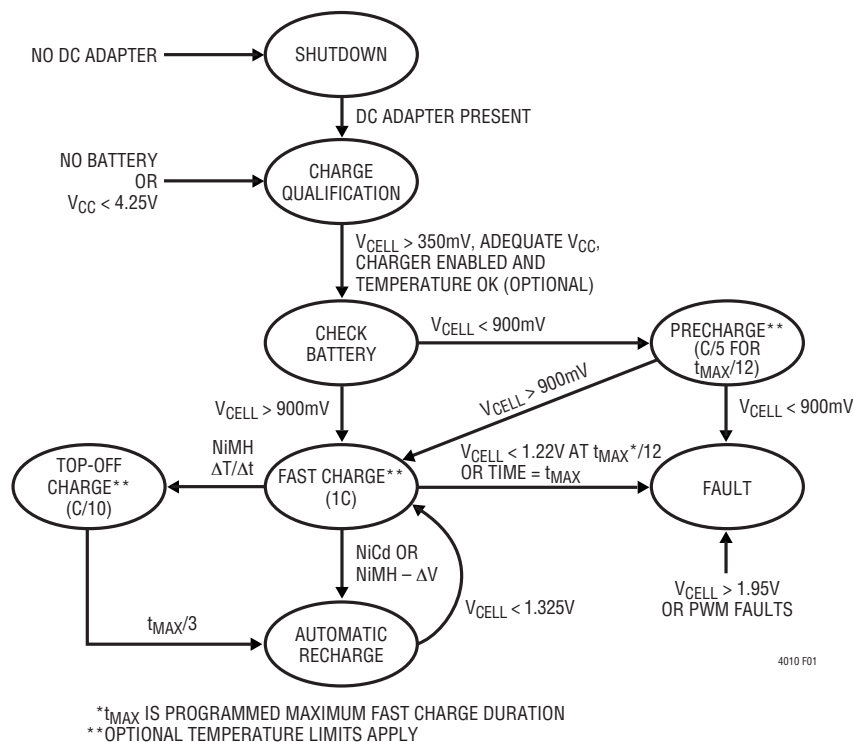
NO DC ADAPTER

SHUTDOWN

DC ADAPTER PRESENT

NO BATTERY OR $V_{CC}$ < 4.25V

CHARGE QUALIFICATION

$V_{CELL}$ > 350mV, ADEQUATE $V_{CC}$, CHARGER ENABLED AND TEMPERATURE OK (OPTIONAL)

CHECK BATTERY

$V_{CELL}$ < 900mV

PRECHARGE** (C/5 FOR $t_{MAX}$/12)

$V_{CELL}$ > 900mV

$V_{CELL}$ > 900mV

$V_{CELL}$ < 900mV

NiMH $\Delta T/\Delta t$

TOP-OFF CHARGE** (C/10)

FAST CHARGE** (1C)

$V_{CELL}$ < 1.22V AT $t_{MAX}$*/12 OR TIME = $t_{MAX}$

FAULT

NiCd OR NiMH – $\Delta V$

$V_{CELL}$ < 1.325V

$V_{CELL}$ > 1.95V OR PWM FAULTS

$t_{MAX}$/3

AUTOMATIC RECHARGE

4010 F01

*$t_{MAX}$ IS PROGRAMMED MAXIMUM FAST CHARGE DURATION
**OPTIONAL TEMPERATURE LIMITS APPLY